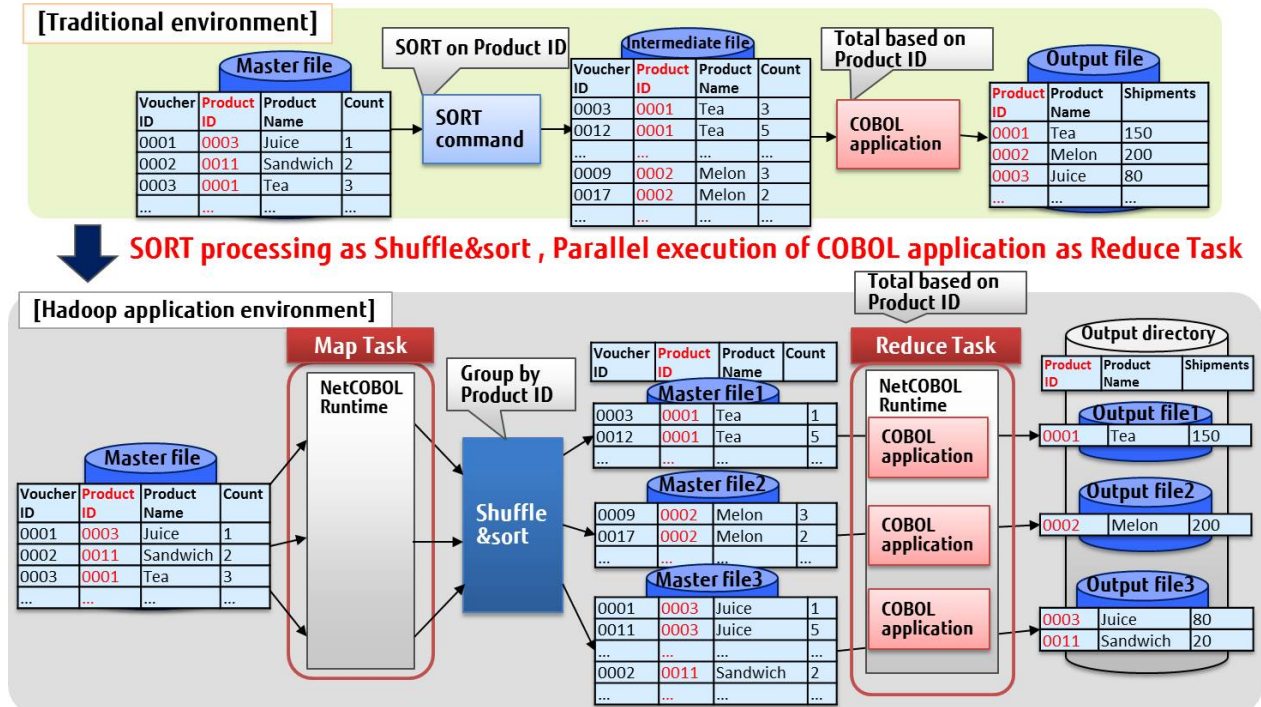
[Traditional environment]

Master file

| Voucher ID | Product ID | Product Name | Count |
|---|---|---|---|
| 0001 | 0003 | Juice | 1 |
| 0002 | 0011 | Sandwich | 2 |
| 0003 | 0001 | Tea | 3 |
| ... | ... | ... | ... |

SORT on Product ID

SORT command

Intermediate file

| Voucher ID | Product ID | Product Name | Count |
|---|---|---|---|
| 0003 | 0001 | Tea | 3 |
| 0012 | 0001 | Tea | 5 |
| ... | ... | ... | ... |
| 0009 | 0002 | Melon | 3 |
| 0017 | 0002 | Melon | 2 |
| ... | ... | ... | ... |

Total based on Product ID

COBOL application

Output file

| Product ID | Product Name | Shipments |
|---|---|---|
| 0001 | Tea | 150 |
| 0002 | Melon | 200 |
| 0003 | Juice | 80 |
| ... | ... | ... |

SORT processing as Shuffle&sort , Parallel execution of COBOL application as Reduce Task

[Hadoop application environment]

Master file

| Voucher ID | Product ID | Product Name | Count |
|---|---|---|---|
| 0001 | 0003 | Juice | 1 |
| 0002 | 0011 | Sandwich | 2 |
| 0003 | 0001 | Tea | 3 |
| ... | ... | ... | ... |

Map Task

NetCOBOL Runtime

Group by Product ID

Shuffle &sort

| Voucher ID | Product ID | Product Name | Count |
|---|---|---|---|

Master file1

| | | | |
|---|---|---|---|
| 0003 | 0001 | Tea | 1 |
| 0012 | 0001 | Tea | 5 |
| ... | ... | ... | ... |

Master file2

| | | | |
|---|---|---|---|
| 0009 | 0002 | Melon | 3 |
| 0017 | 0002 | Melon | 2 |
| ... | ... | ... | ... |

Master file3

| | | | |
|---|---|---|---|
| 0001 | 0003 | Juice | 1 |
| 0011 | 0003 | Juice | 5 |
| ... | ... | ... | ... |
| 0002 | 0011 | Sandwich | 2 |
| ... | ... | ... | ... |

Total based on Product ID

Reduce Task

NetCOBOL Runtime

COBOL application

COBOL application

COBOL application

Output directory

| Product ID | Product Name | Shipments |
|---|---|---|

Output file1

| | | |
|---|---|---|
| 0001 | Tea | 150 |

Output file2

| | | |
|---|---|---|
| 0002 | Melon | 200 |

Output file3

| | | |
|---|---|---|
| 0003 | Juice | 80 |
| 0011 | Sandwich | 20 |